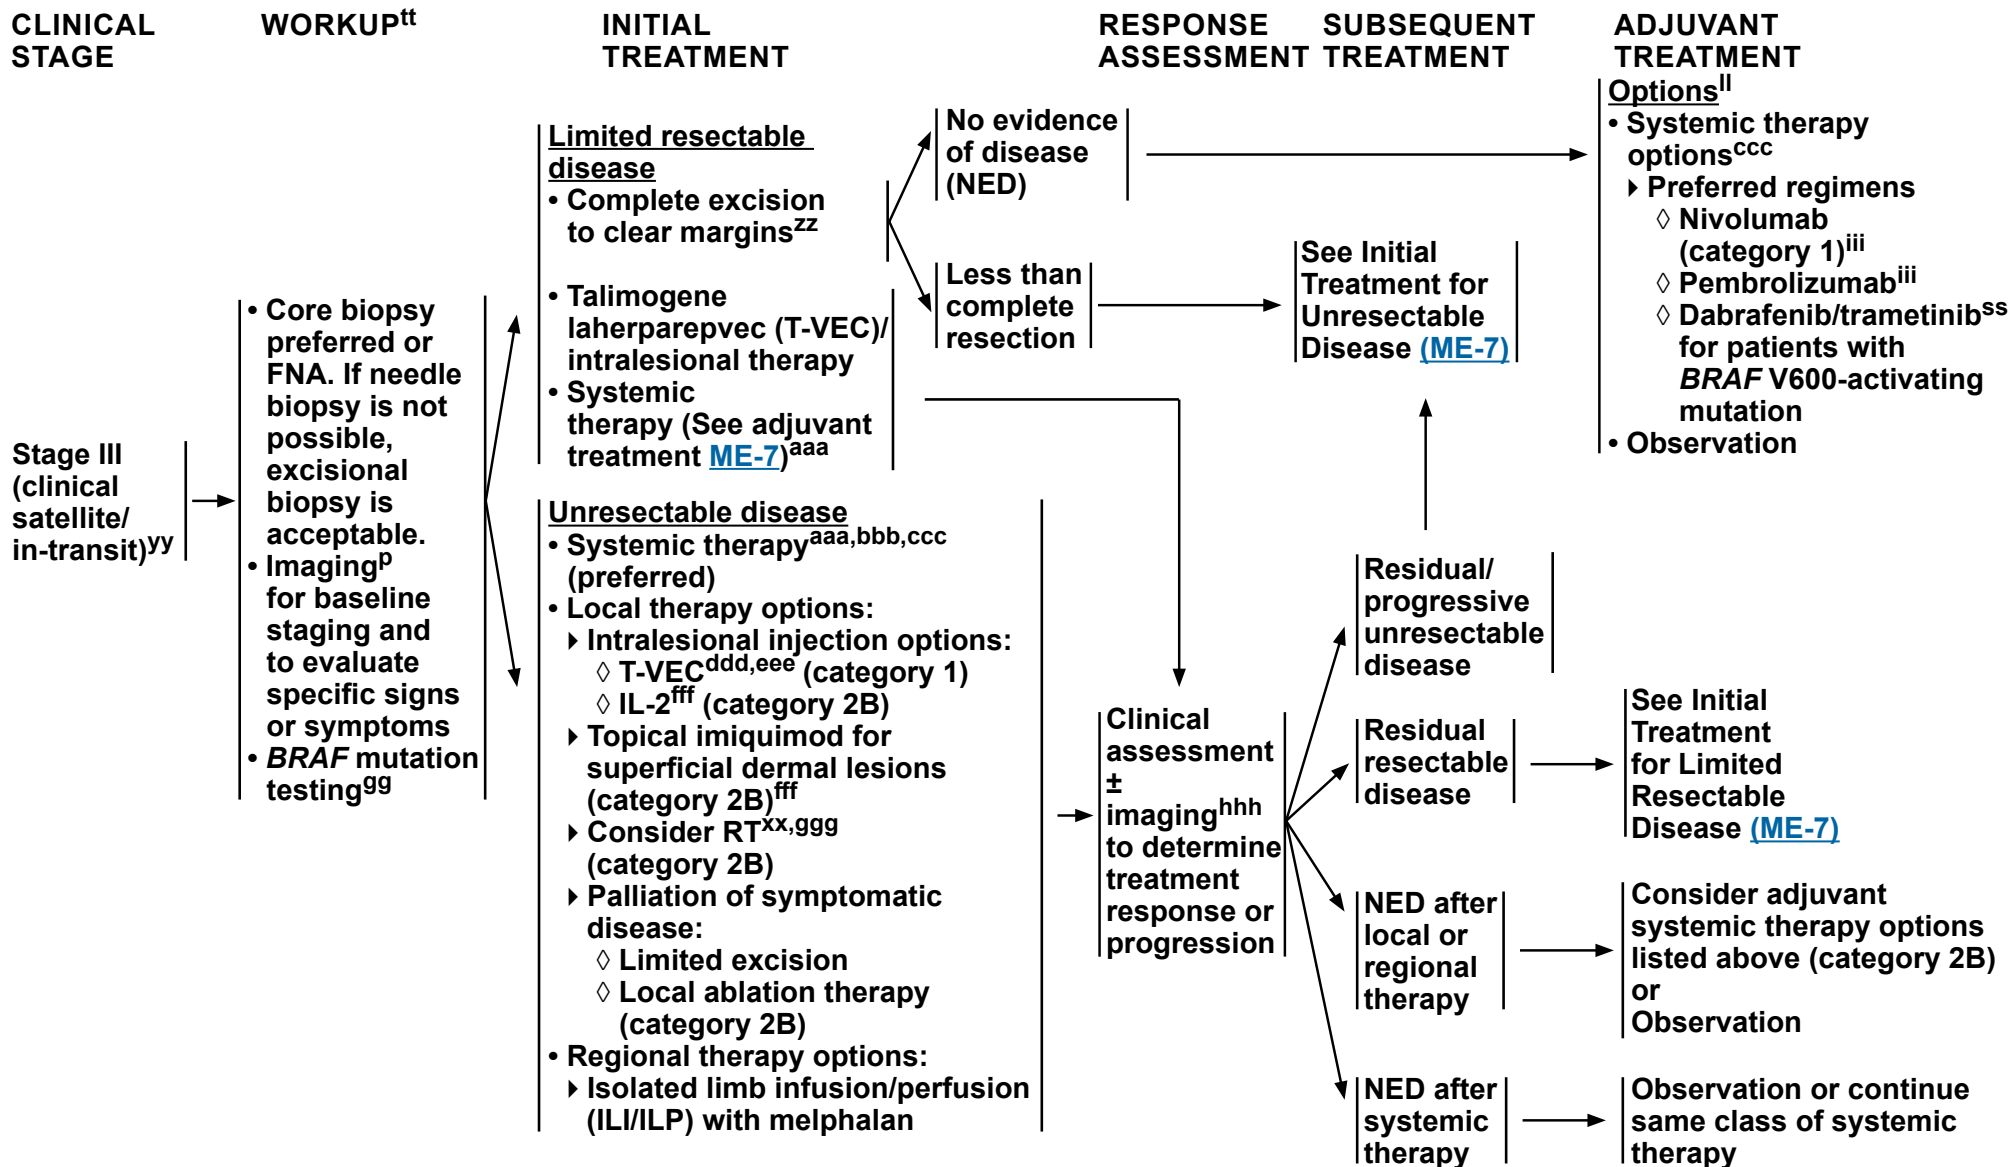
CLINICAL STAGE

WORKUP$^{tt}$

INITIAL TREATMENT

RESPONSE ASSESSMENT

SUBSEQUENT TREATMENT

ADJUVANT TREATMENT

Stage III (clinical satellite/ in-transit)$^{yy}$

• Core biopsy preferred or FNA. If needle biopsy is not possible, excisional biopsy is acceptable.
• Imaging$^{p}$ for baseline staging and to evaluate specific signs or symptoms
• *BRAF* mutation testing$^{gg}$

Limited resectable disease
• Complete excision to clear margins$^{zz}$
• Talimogene laherparepvec (T-VEC)/ intralesional therapy
• Systemic therapy (See adjuvant treatment ME-7)$^{aaa}$

No evidence of disease (NED)

Less than complete resection

Options$^{ll}$
• Systemic therapy options$^{ccc}$
▸ Preferred regimens
◊ Nivolumab (category 1)$^{iii}$
◊ Pembrolizumab$^{iii}$
◊ Dabrafenib/trametinib$^{ss}$ for patients with *BRAF* V600-activating mutation
• Observation

See Initial Treatment for Unresectable Disease (ME-7)

Unresectable disease
• Systemic therapy$^{aaa,bbb,ccc}$ (preferred)
• Local therapy options:
▸ Intralesional injection options:
◊ T-VEC$^{ddd,eee}$ (category 1)
◊ IL-2$^{fff}$ (category 2B)
▸ Topical imiquimod for superficial dermal lesions (category 2B)$^{fff}$
▸ Consider RT$^{xx,ggg}$ (category 2B)
▸ Palliation of symptomatic disease:
◊ Limited excision
◊ Local ablation therapy (category 2B)
• Regional therapy options:
▸ Isolated limb infusion/perfusion (ILI/ILP) with melphalan

Clinical assessment ± imaging$^{hhh}$ to determine treatment response or progression

Residual/ progressive unresectable disease

Residual resectable disease

See Initial Treatment for Limited Resectable Disease (ME-7)

NED after local or regional therapy

Consider adjuvant systemic therapy options listed above (category 2B) or Observation

NED after systemic therapy

Observation or continue same class of systemic therapy